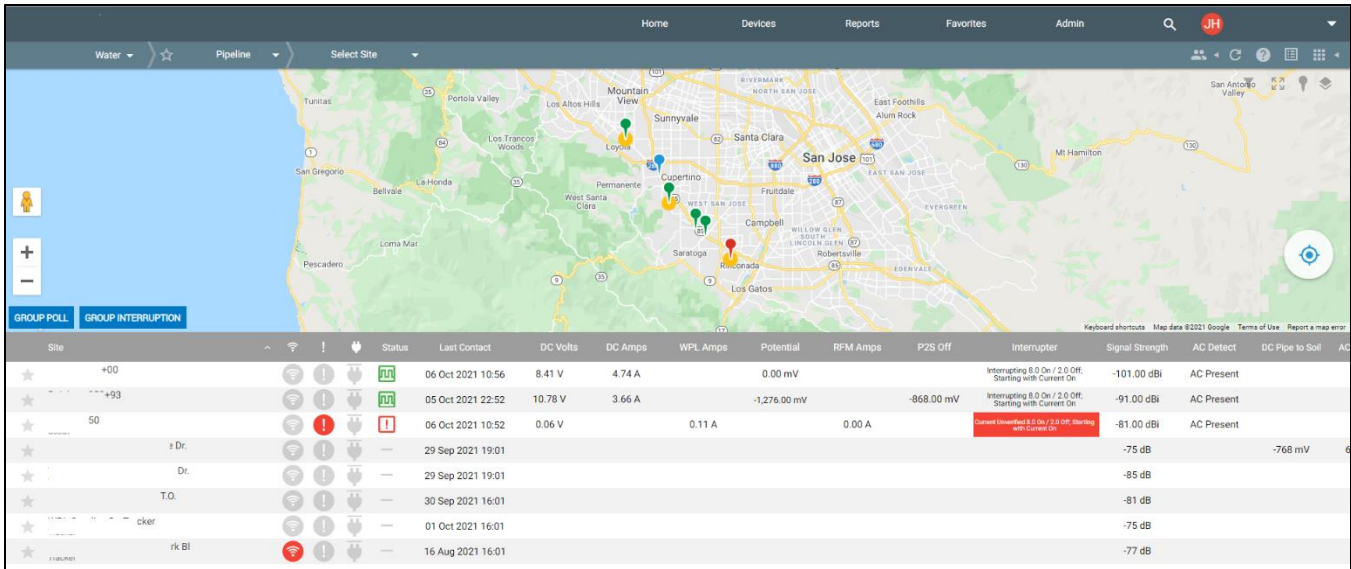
Home Devices Reports Favorites Admin JH

Water Pipeline Select Site

Tunitas Portola Valley Los Altos Hills Mountain View RIVERMARK NORTH SAN JOSE Sunnyvale Santa Clara East Foothills Alum Rock San Antonio Valley Los Trancos Woods Loyola San Jose Mt Hamilton San Gregorio La Honda Cupertino Permanente EAST SAN JOSE Bellvale West Santa Clara Fruitdale WEST SAN JOSE EVERGREEN Campbell WILLOW GLEN SOUTH LINCOLN GLEN Loma Mar Saratoga Robertsville Pescadero Rinconada EDENVALE Los Gatos

GROUP POLL GROUP INTERRUPTION

Keyboard shortcuts Map data ©2021 Google Terms of Use Report a map error

| Site | Status | Last Contact | DC Volts | DC Amps | WPL Amps | Potential | RFM Amps | P2S Off | Interrupter | Signal Strength | AC Detect | DC Pipe to Soil | AC |
|---|---|---|---|---|---|---|---|---|---|---|---|---|---|
| +00 | | 06 Oct 2021 10:56 | 8.41 V | 4.74 A | | 0.00 mV | | | Interrupting 8.0 On / 2.0 Off; Starting with Current On | -101.00 dBi | AC Present | | |
| +93 | | 05 Oct 2021 22:52 | 10.78 V | 3.66 A | | -1,276.00 mV | | -868.00 mV | Interrupting 8.0 On / 2.0 Off; Starting with Current On | -91.00 dBi | AC Present | | |
| 50 | | 06 Oct 2021 10:52 | 0.06 V | | 0.11 A | | 0.00 A | | Current Unverified 8.0 On / 2.0 Off; Starting with Current On | -81.00 dBi | AC Present | | |
| e Dr. | — | 29 Sep 2021 19:01 | | | | | | | | -75 dB | | -768 mV | 6 |
| Dr. | — | 29 Sep 2021 19:01 | | | | | | | | -85 dB | | | |
| T.O. | — | 30 Sep 2021 16:01 | | | | | | | | -81 dB | | | |
| cker | — | 01 Oct 2021 16:01 | | | | | | | | -75 dB | | | |
| rk Bl | — | 16 Aug 2021 16:01 | | | | | | | | -77 dB | | | |